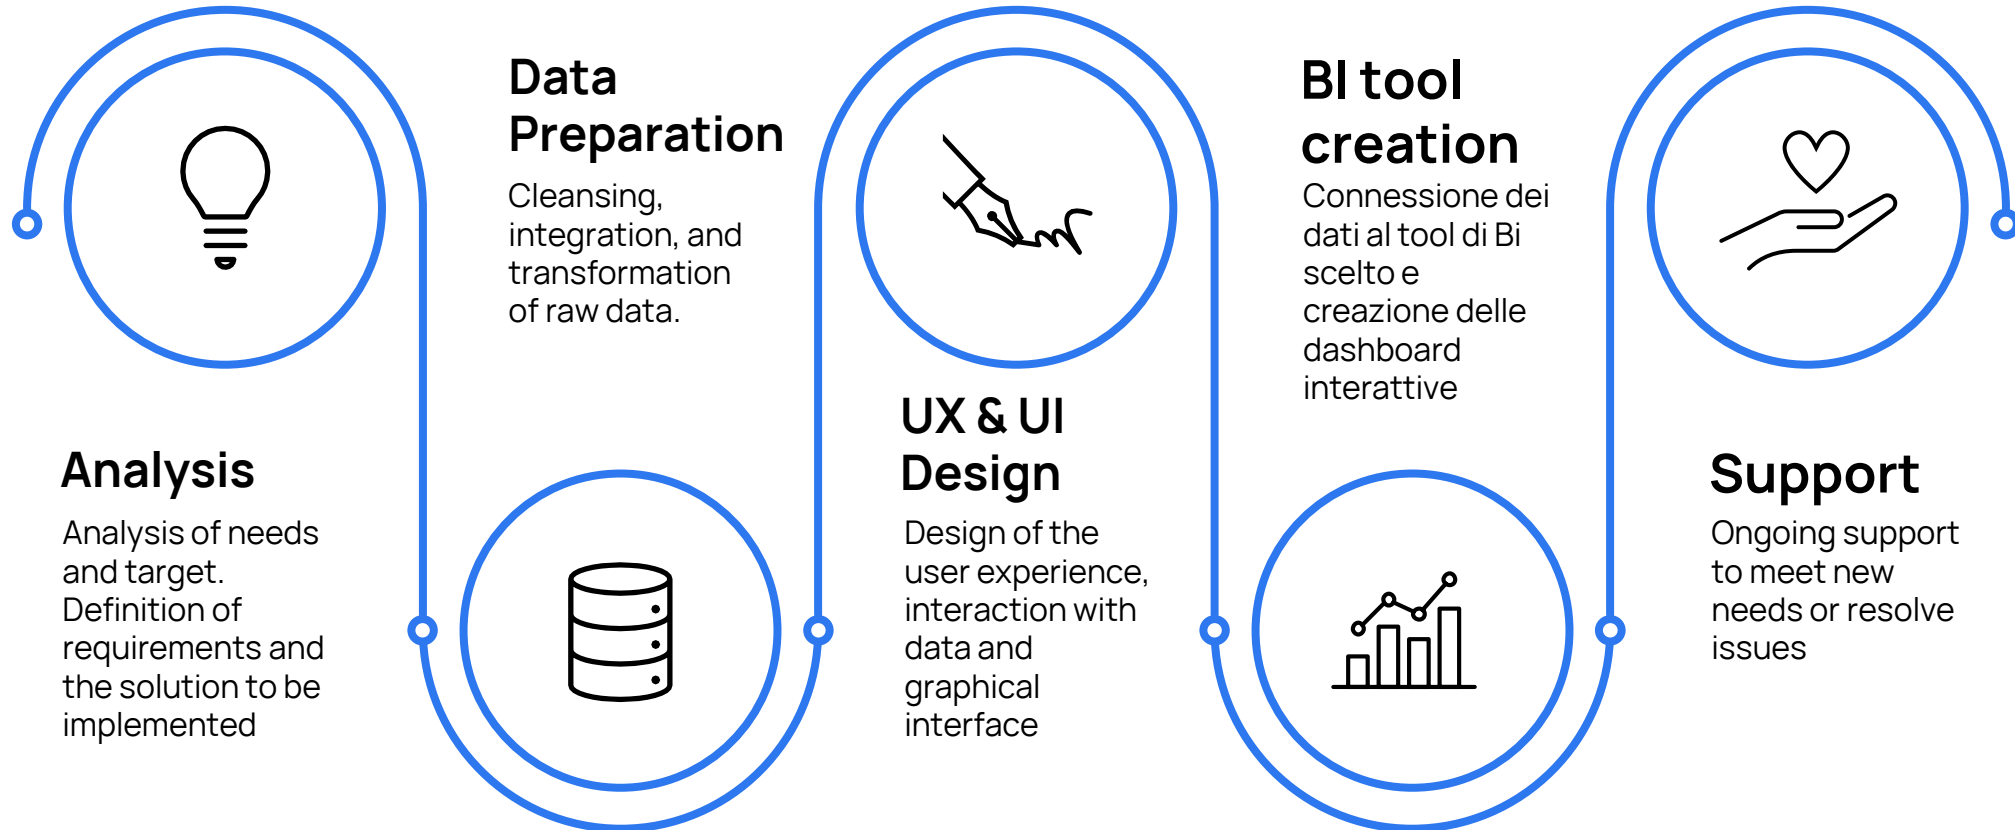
Analysis

Analysis of needs and target. Definition of requirements and the solution to be implemented

Data Preparation

Cleansing, integration, and transformation of raw data.

UX & UI Design

Design of the user experience, interaction with data and graphical interface

BI tool creation

Connessione dei dati al tool di Bi scelto e creazione delle dashboard interattive

Support

Ongoing support to meet new needs or resolve issues